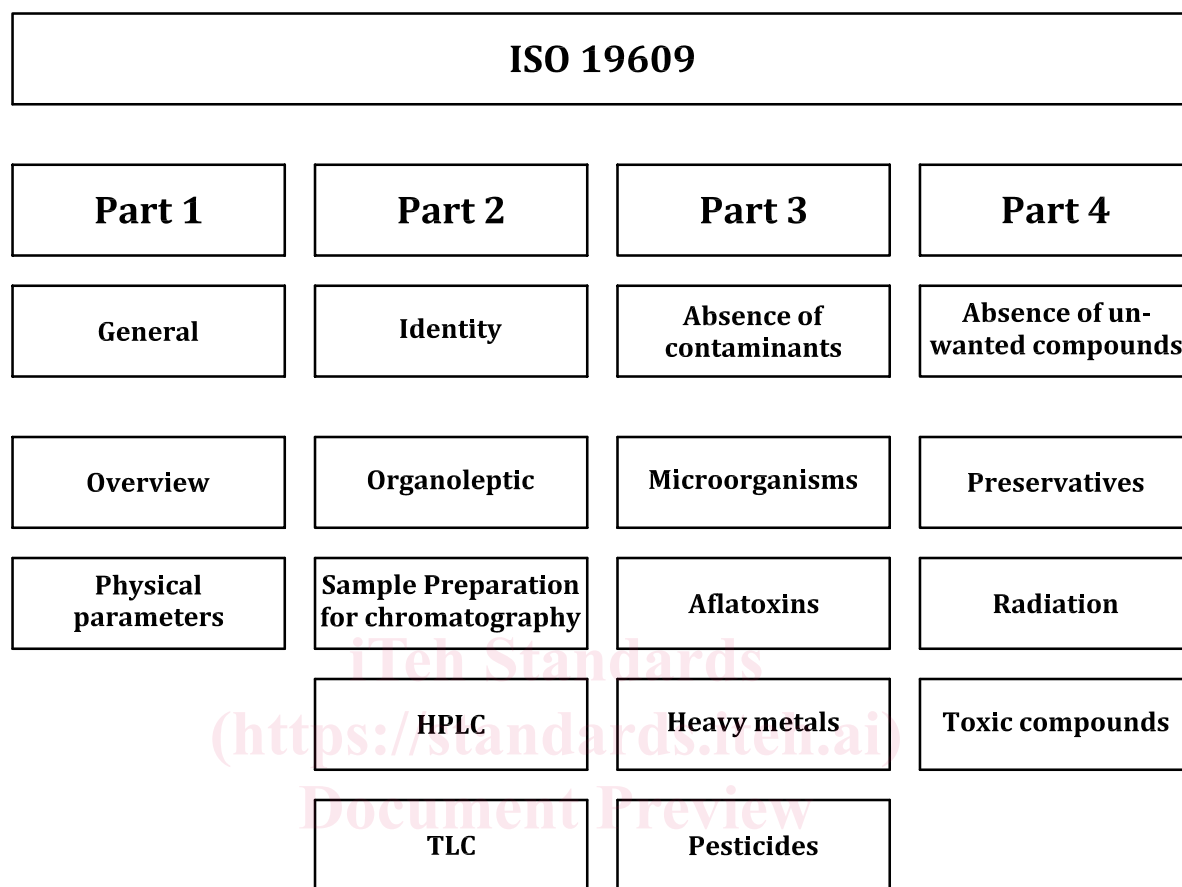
ISO 19609

Part 1

General

Overview

Physical parameters

Part 2

Identity

Organoleptic

Sample Preparation for chromatography

HPLC

TLC

Part 3

Absence of contaminants

Microorganisms

Aflatoxins

Heavy metals

Pesticides

Part 4

Absence of unwanted compounds

Preservatives

Radiation

Toxic compounds

iTeh Standards
(https://standards.iteh.ai)
Document Preview